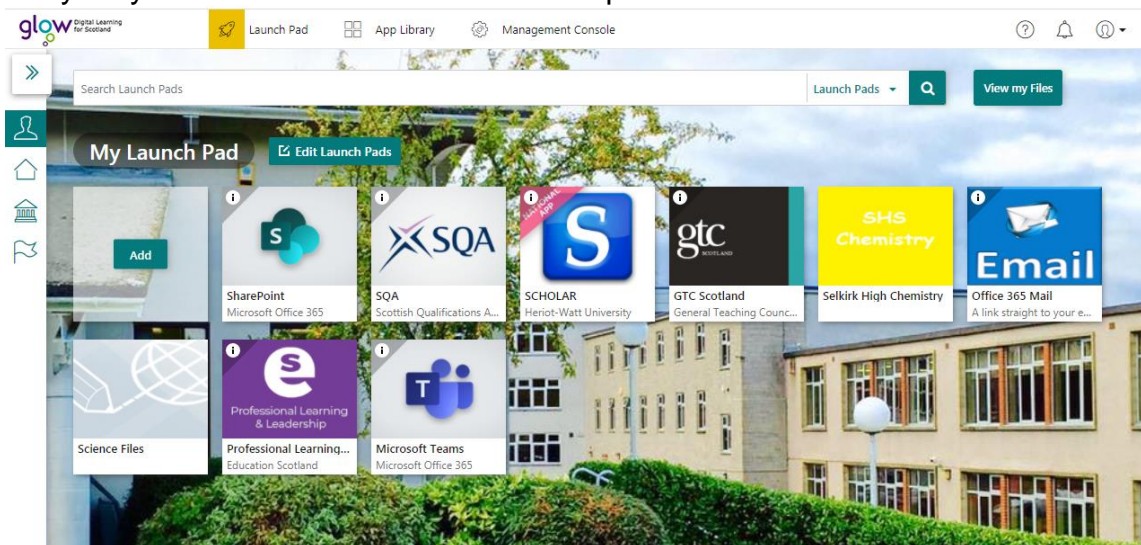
glow Digital Learning for Scotland

Launch Pad

App Library

Management Console

Search Launch Pads

Launch Pads

View my Files

My Launch Pad

Edit Launch Pads

Add

S

SharePoint
Microsoft Office 365

SQA

SQA
Scottish Qualifications A...

NATIONAL APP

S

SCHOLAR
Heriot-Watt University

gtc SCOTLAND

GTC Scotland
General Teaching Counc...

SHS Chemistry

Selkirk High Chemistry

Email

Office 365 Mail
A link straight to your e...

Science Files

e

Professional Learning & Leadership

Professional Learning...
Education Scotland

T

Microsoft Teams
Microsoft Office 365